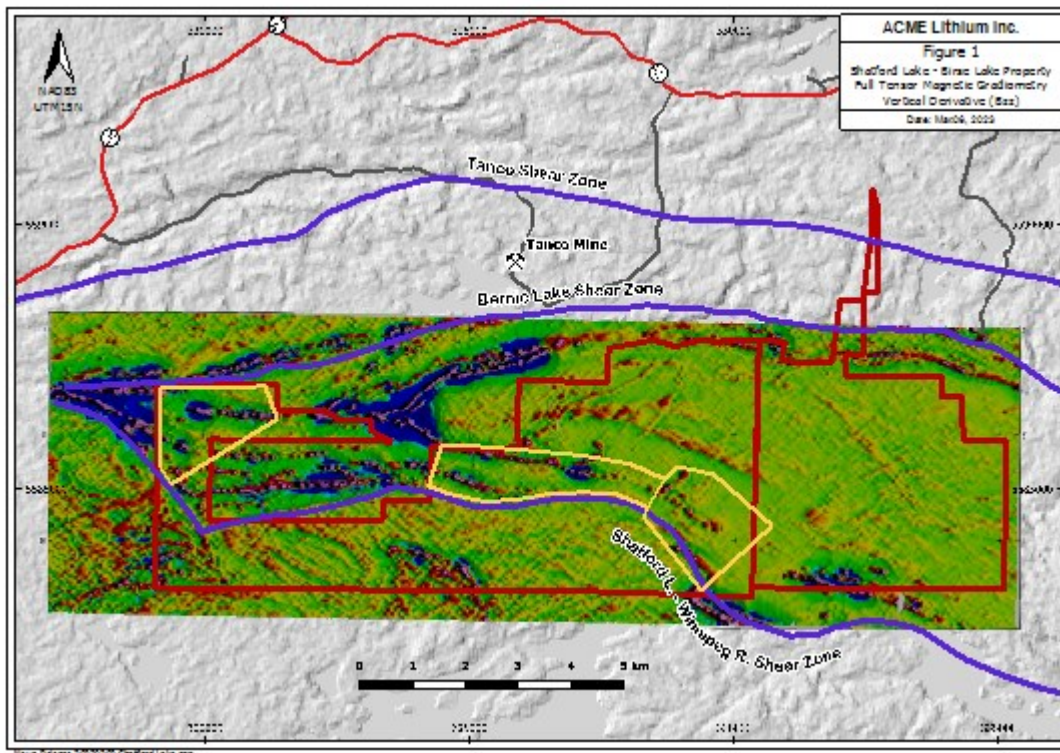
ACME Lithium Inc.

Figure 1

Shatford Lake - Birse Lake Property
Full Tensor Magnetic Gradiometry
Vertical Derivative (Bzz)

Date: Mar09, 2023

NAD83
UTM15N

Tanco Shear Zone

Tanco Mine

Bernic Lake Shear Zone

Shatford L. - Winnipeg R. Shear Zone

0 1 2 3 4 5 km

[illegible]